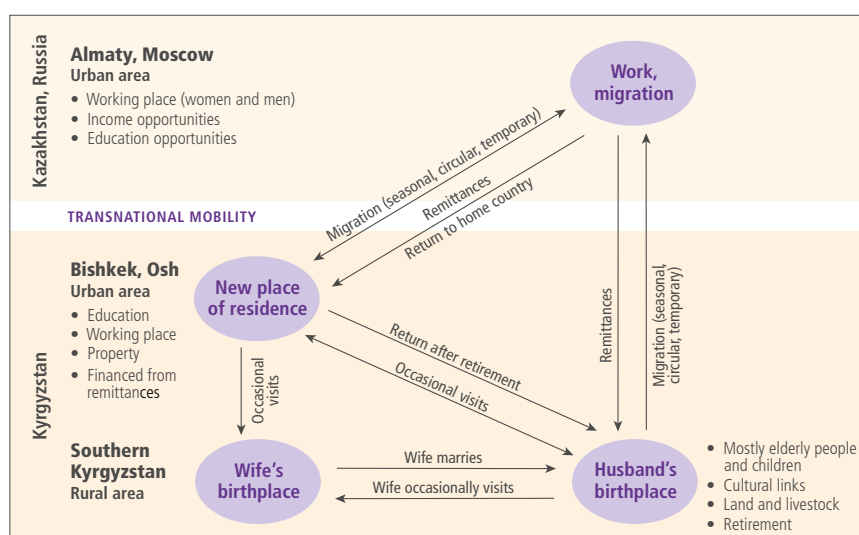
Kazakhstan, Russia

Almaty, Moscow
Urban area
• Working place (women and men)
• Income opportunities
• Education opportunities

Work, migration

Migration (seasonal, circular, temporary)
Remittances
Return to home country

TRANSNATIONAL MOBILITY

Kyrgyzstan

Bishkek, Osh
Urban area
• Education
• Working place
• Property
• Financed from remittances

New place of residence

Remittances

Migration (seasonal, circular, temporary)

Return after retirement
Occasional visits

Occasional visits

Southern Kyrgyzstan
Rural area

Wife's birthplace

Wife marries
Wife occasionally visits

Husband's birthplace

• Mostly elderly people and children
• Cultural links
• Land and livestock
• Retirement